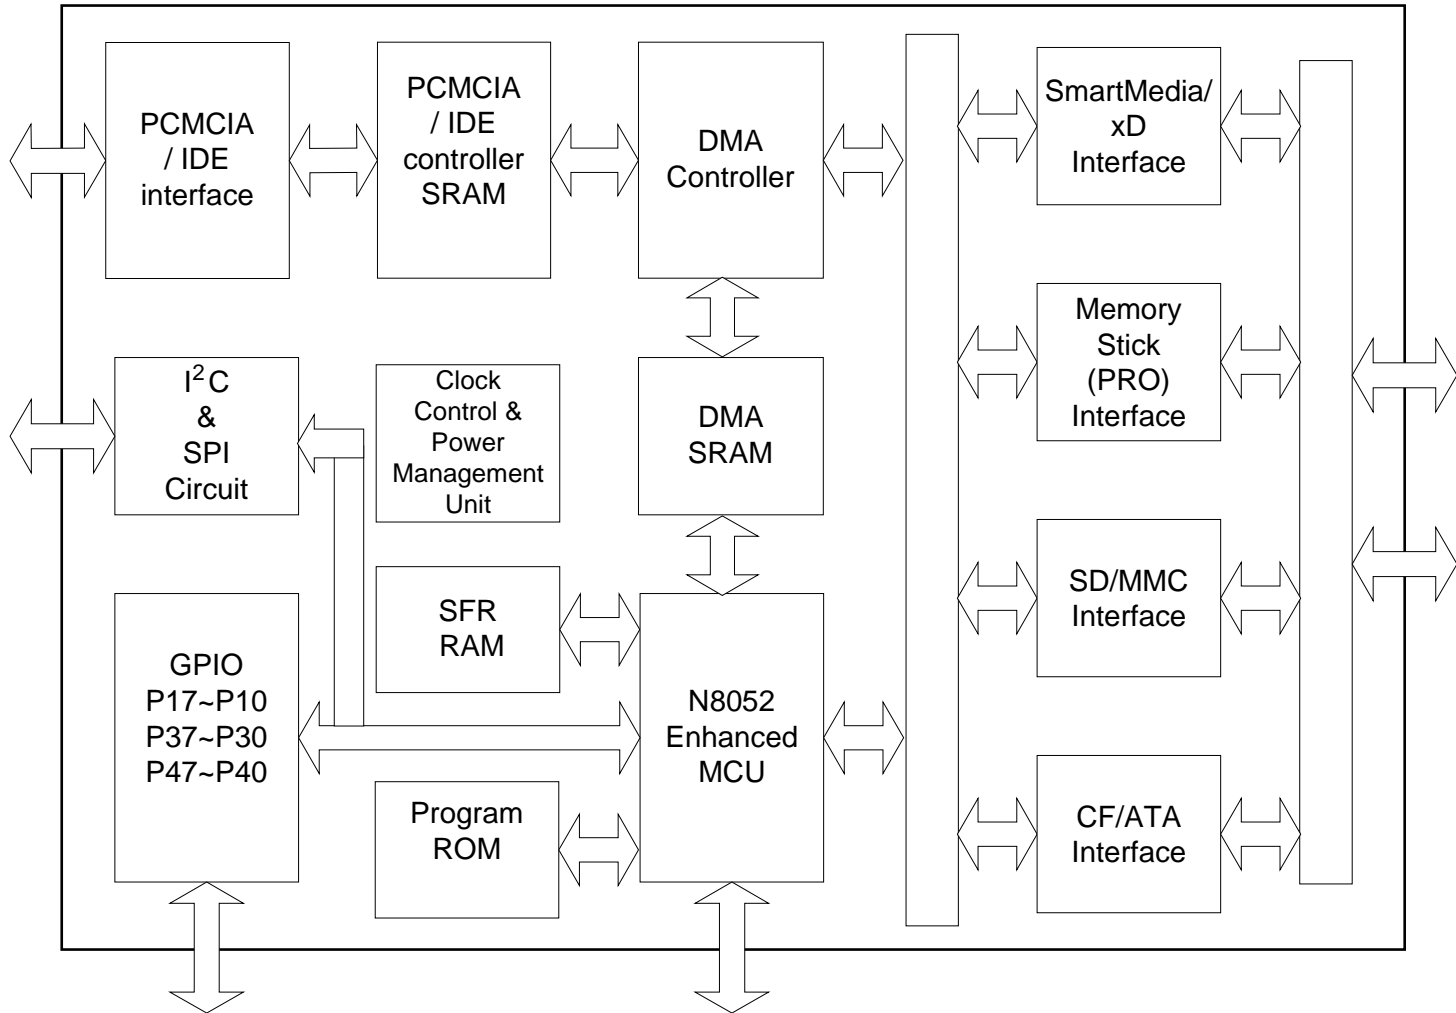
PCMCIA / IDE interface

PCMCIA / IDE controller SRAM

DMA Controller

SmartMedia/ xD Interface

Memory Stick (PRO) Interface

SD/MMC Interface

CF/ATA Interface

$I^2C$ & SPI Circuit

Clock Control & Power Management Unit

DMA SRAM

SFR RAM

GPIO P17~P10 P37~P30 P47~P40

N8052 Enhanced MCU

Program ROM